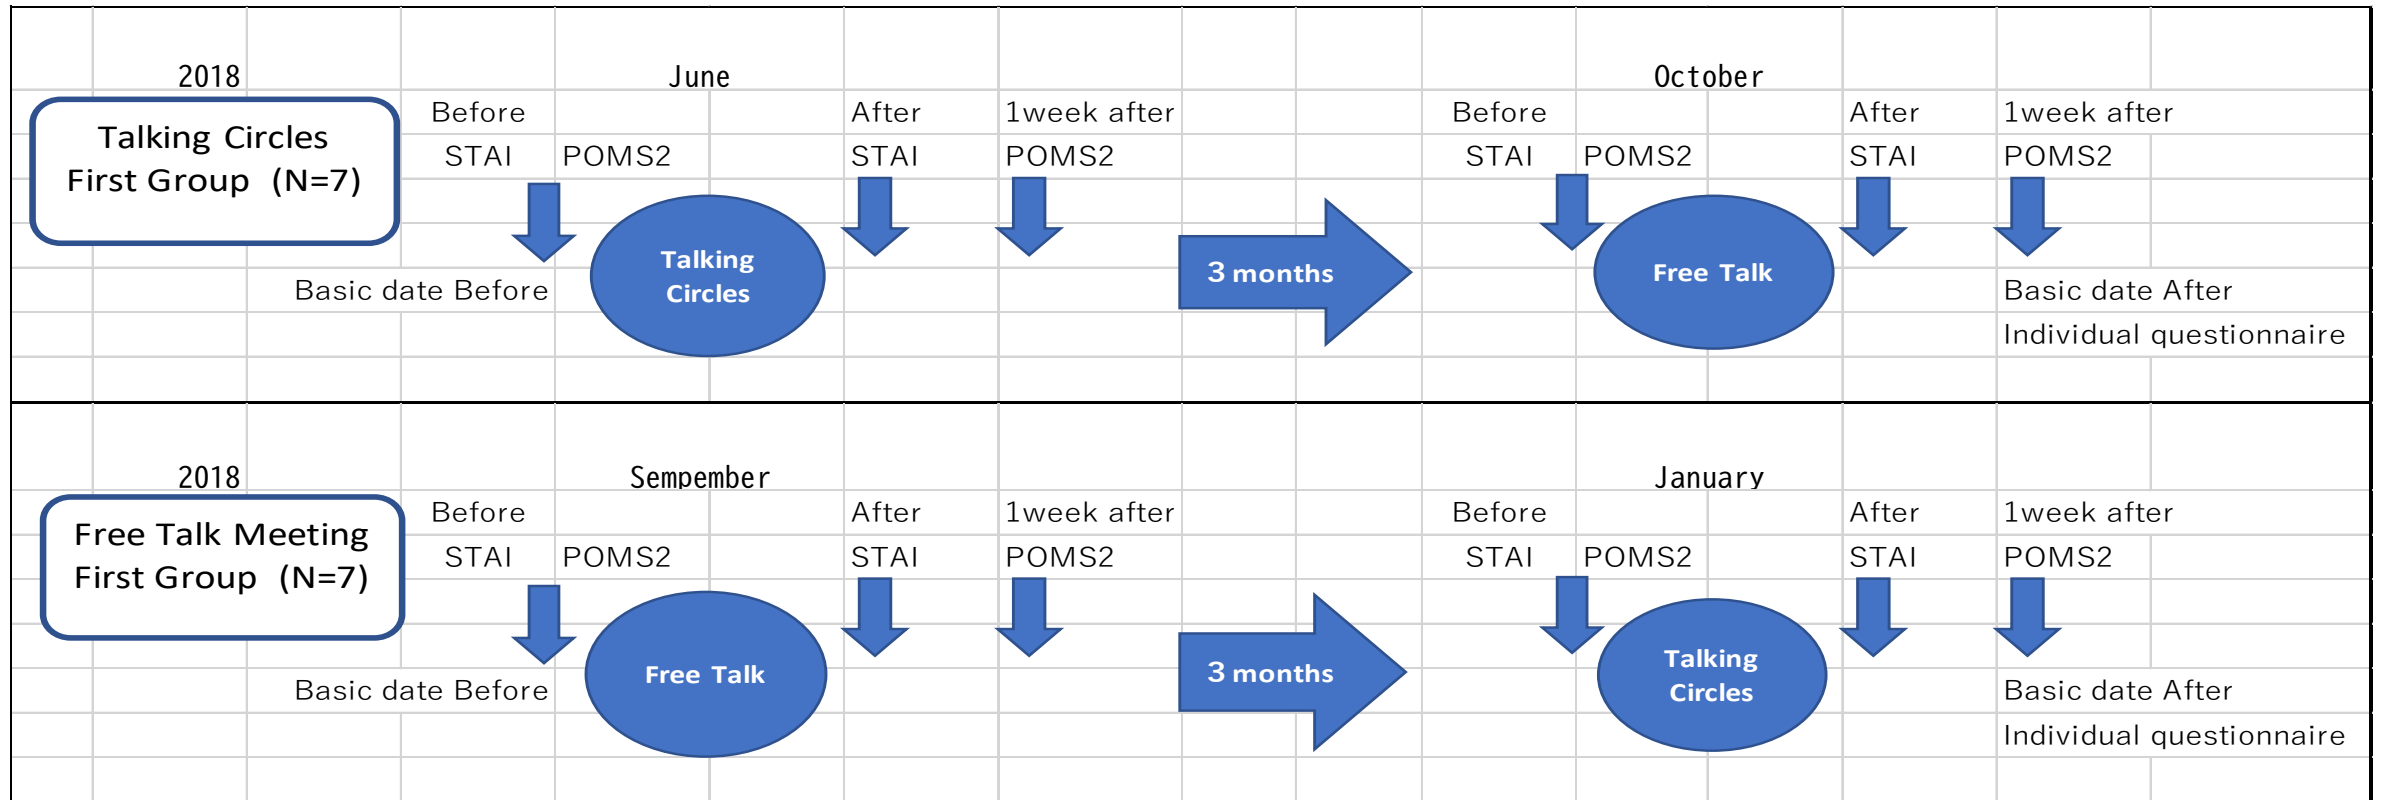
2018

June

October

Talking Circles First Group (N=7)

Before STAI POMS2

After STAI

1week after POMS2

Before STAI POMS2

After STAI

1week after POMS2

Talking Circles

3 months

Free Talk

Basic date Before

Basic date After

Individual questionnaire

2018

Sempember

January

Free Talk Meeting First Group (N=7)

Before STAI POMS2

After STAI

1week after POMS2

Before STAI POMS2

After STAI

1week after POMS2

Free Talk

3 months

Talking Circles

Basic date Before

Basic date After

Individual questionnaire